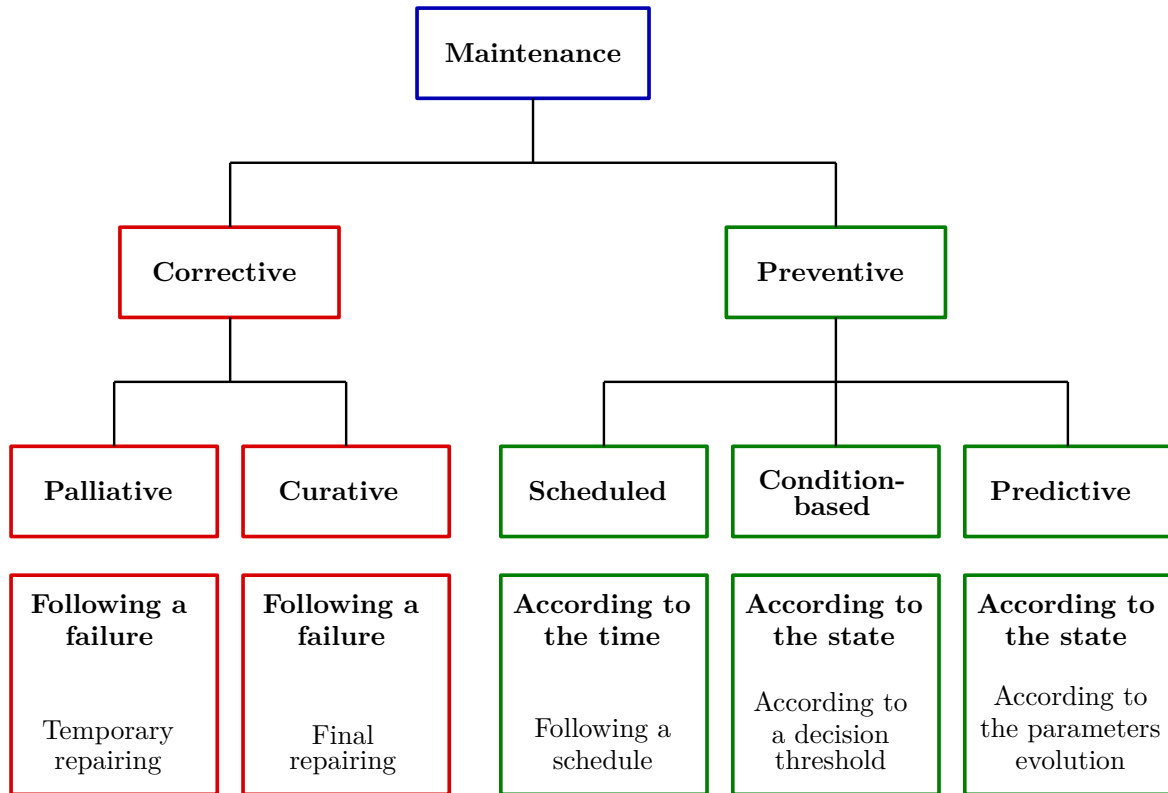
Maintenance

Corrective

Preventive

Palliative

Curative

Scheduled

Condition-based

Predictive

Following a failure

Temporary repairing

Following a failure

Final repairing

According to the time

Following a schedule

According to the state

According to a decision threshold

According to the state

According to the parameters evolution